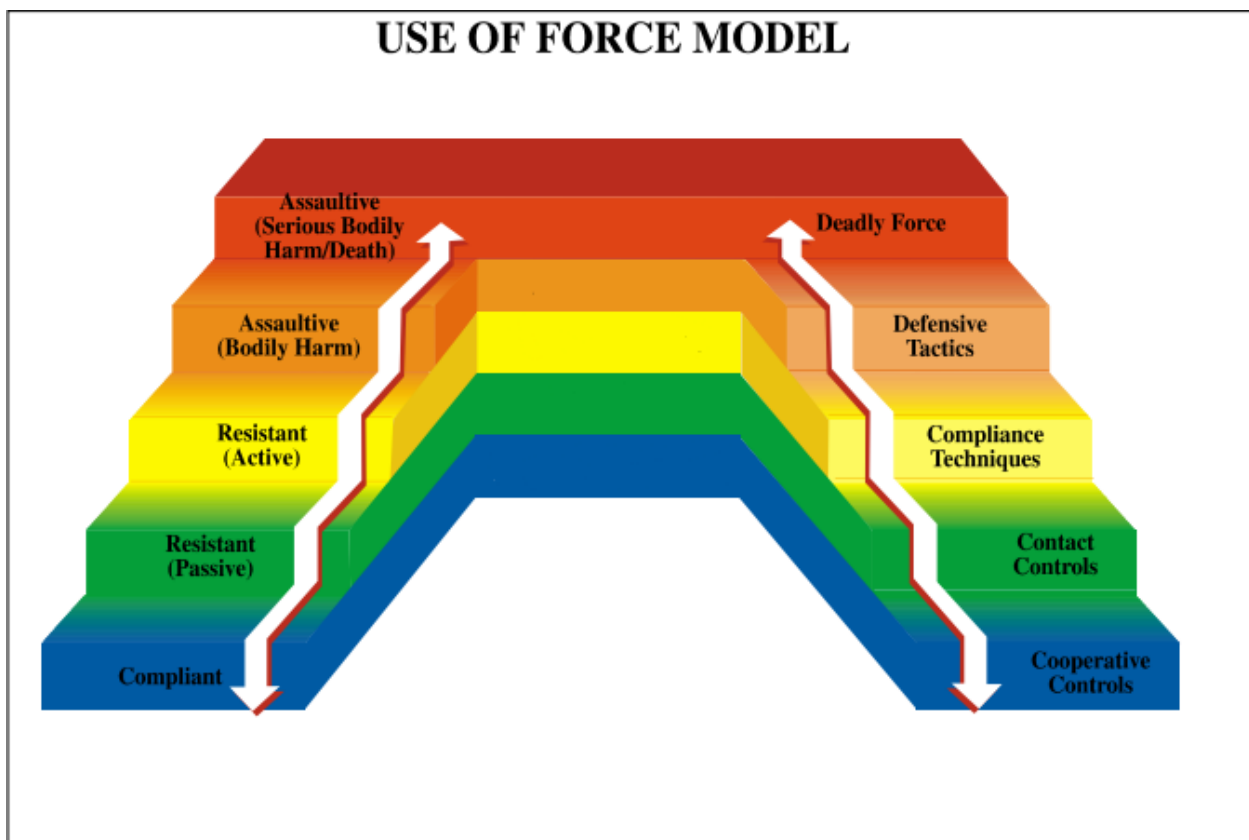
USE OF FORCE MODEL

Assaultive (Serious Bodily Harm/Death)

Deadly Force

Assaultive (Bodily Harm)

Defensive Tactics

Resistant (Active)

Compliance Techniques

Resistant (Passive)

Contact Controls

Compliant

Cooperative Controls